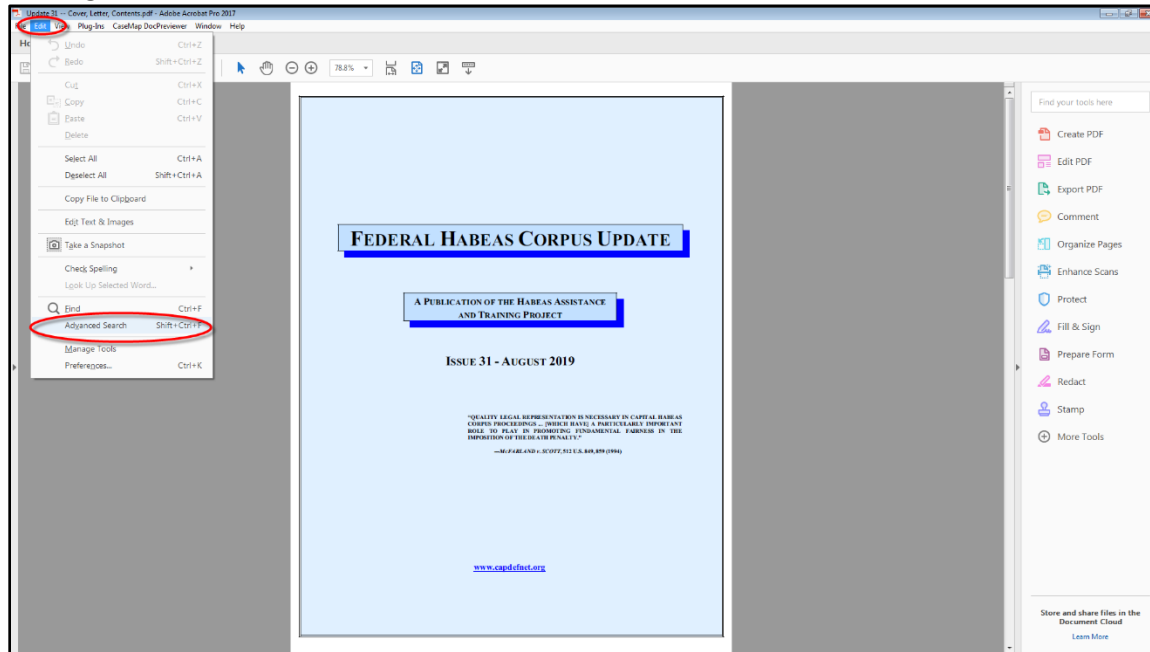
Update 31 -- Cover, Letter, Contents.pdf - Adobe Acrobat Pro 2017

File Edit View Plug-Ins CaseMap DocPreviewer Window Help

Ho

Undo Ctrl+Z
Redo Shift+Ctrl+Z
Cut Ctrl+X
Copy Ctrl+C
Paste Ctrl+V
Delete
Select All Ctrl+A
Deselect All Shift+Ctrl+A
Copy File to Clipboard
Edit Text & Images
Take a Snapshot
Check Spelling
Look Up Selected Word...
Find Ctrl+F
Advanced Search Shift+Ctrl+F
Manage Tools
Preferences... Ctrl+K

78.8%

FEDERAL HABEAS CORPUS UPDATE

A PUBLICATION OF THE HABEAS ASSISTANCE AND TRAINING PROJECT

ISSUE 31 - AUGUST 2019

"QUALITY LEGAL REPRESENTATION IS NECESSARY IN CAPITAL HABEAS CORPUS PROCEEDINGS ... [WHICH HAVE] A PARTICULARLY IMPORTANT ROLE TO PLAY IN PROMOTING FUNDAMENTAL FAIRNESS IN THE IMPOSITION OF THE DEATH PENALTY."

—MCFARLAND v. SCOTT, 512 U.S. 849, 859 (1994)

www.capdefnet.org

Find your tools here

Create PDF
Edit PDF
Export PDF
Comment
Organize Pages
Enhance Scans
Protect
Fill & Sign
Prepare Form
Redact
Stamp
More Tools

Store and share files in the Document Cloud

Learn More